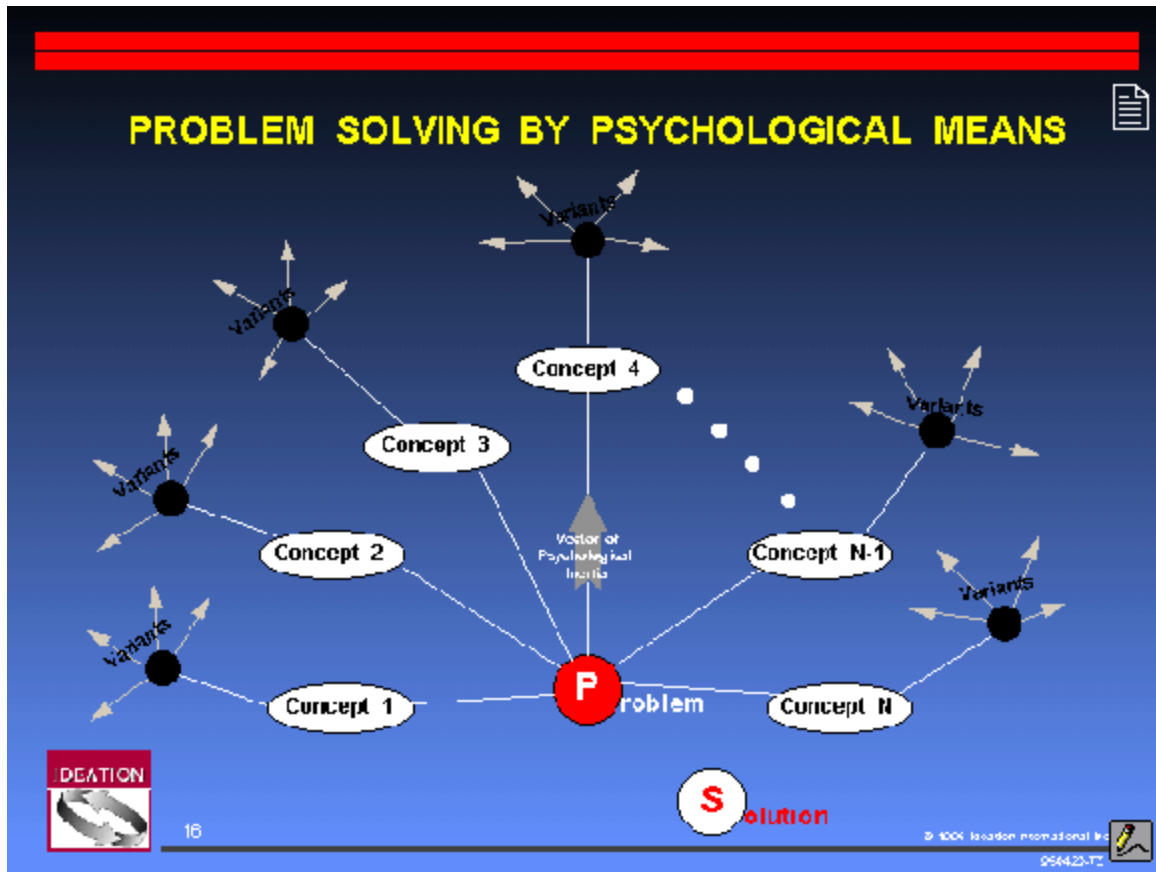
PROBLEM SOLVING BY PSYCHOLOGICAL MEANS

Variants

Variants

Concept 4

Variants

Concept 3

Variants

Variants

Concept 2

Vector of Psychological Inertia

Concept N-1

Variants

Variants

P roblem

Concept 1

Concept N

IDEATION

S olution

16

© 1996 Ideation International Inc.

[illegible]